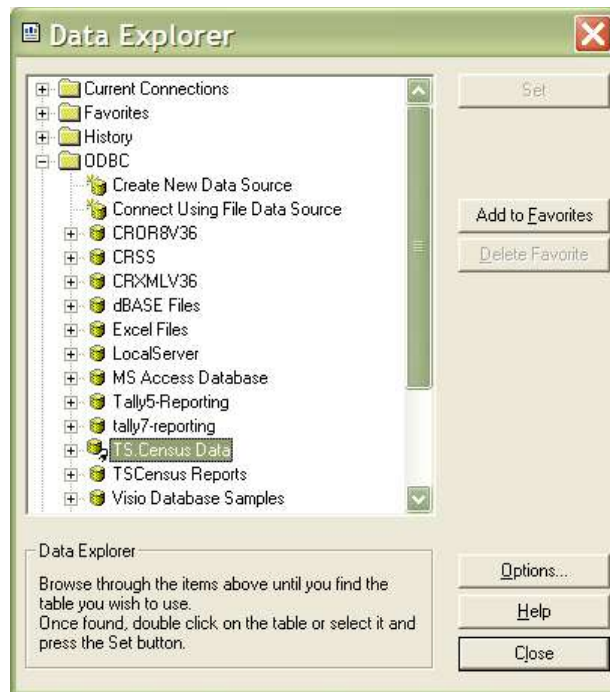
Data Explorer

Current Connections
Favorites
History
ODBC
Create New Data Source
Connect Using File Data Source
CROR8V36
CRSS
CRXMLV36
dBASE Files
Excel Files
LocalServer
MS Access Database
Tally5-Reporting
tally7-reporting
TS.Census Data
TSCensus Reports
Visio Database Samples

Set
Add to Favorites
Delete Favorite

Data Explorer
Browse through the items above until you find the table you wish to use.
Once found, double click on the table or select it and press the Set button.

Options...
Help
Close